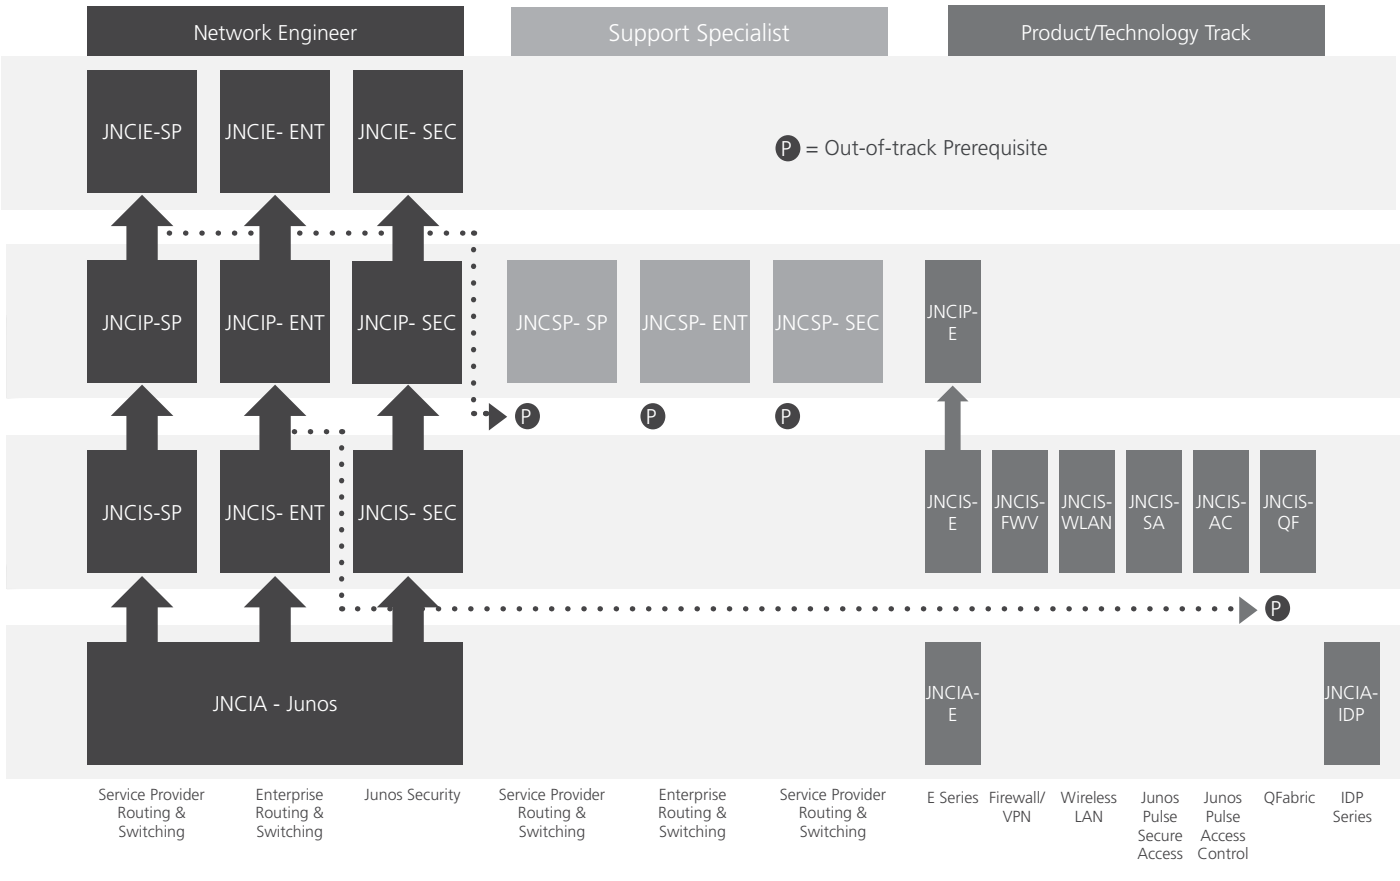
Network Engineer

Support Specialist

Product/Technology Track

JNCIE-SP

JNCIE- ENT

JNCIE- SEC

P = Out-of-track Prerequisite

JNCIP-SP

JNCIP- ENT

JNCIP- SEC

JNCSP- SP

JNCSP- ENT

JNCSP- SEC

JNCIP-E

P

P

P

JNCIS-SP

JNCIS- ENT

JNCIS- SEC

JNCIS-E

JNCIS-FWV

JNCIS-WLAN

JNCIS-SA

JNCIS-AC

JNCIS-QF

P

JNCIA - Junos

JNCIA-E

JNCIA-IDP

Service Provider Routing & Switching

Enterprise Routing & Switching

Junos Security

Service Provider Routing & Switching

Enterprise Routing & Switching

Service Provider Routing & Switching

E Series

Firewall/ VPN

Wireless LAN

Junos Pulse Secure Access

Junos Pulse Access Control

QFabric

IDP Series